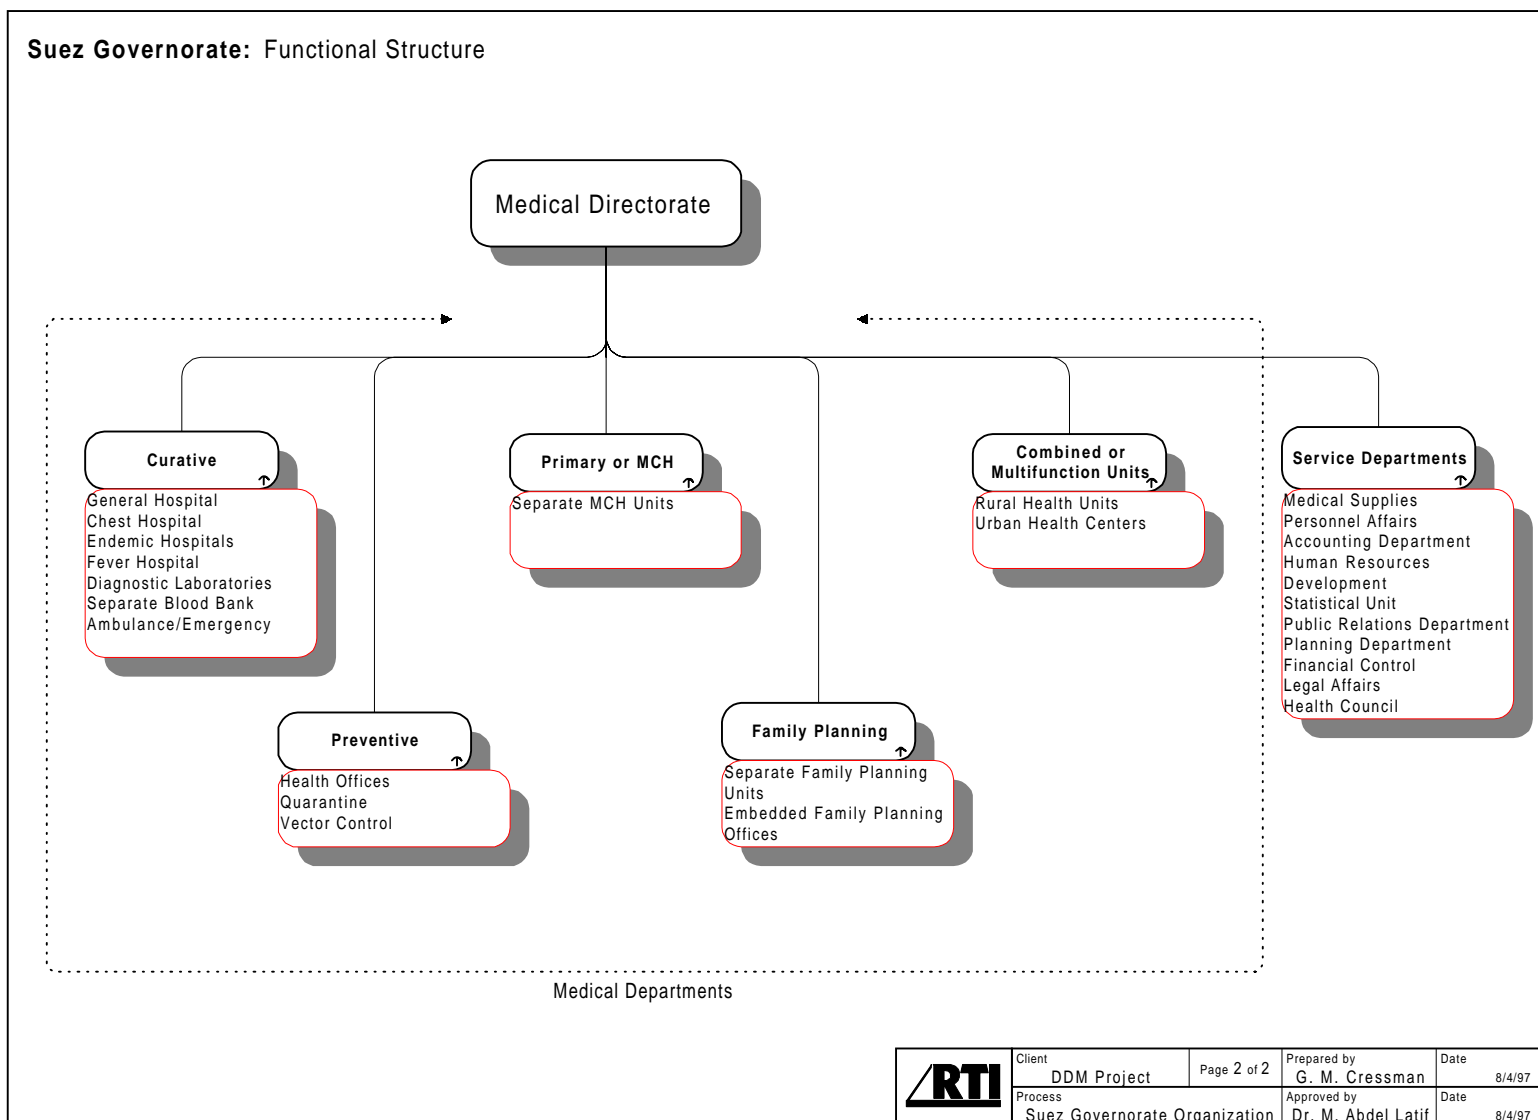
**Suez Governorate:** Functional Structure

Medical Directorate

Curative
General Hospital
Chest Hospital
Endemic Hospitals
Fever Hospital
Diagnostic Laboratories
Separate Blood Bank
Ambulance/Emergency

Preventive
Health Offices
Quarantine
Vector Control

Primary or MCH
Separate MCH Units

Family Planning
Separate Family Planning Units
Embedded Family Planning Offices

Combined or Multifunction Units
Rural Health Units
Urban Health Centers

Service Departments
Medical Supplies
Personnel Affairs
Accounting Department
Human Resources
Development
Statistical Unit
Public Relations Department
Planning Department
Financial Control
Legal Affairs
Health Council

Medical Departments

| RTI | Client DDM Project | Page 2 of 2 | Prepared by G. M. Cressman | Date 8/4/97 |
|---|---|---|---|---|
| | Process Suez Governorate Organization | | Approved by Dr. M. Abdel Latif | Date 8/4/97 |